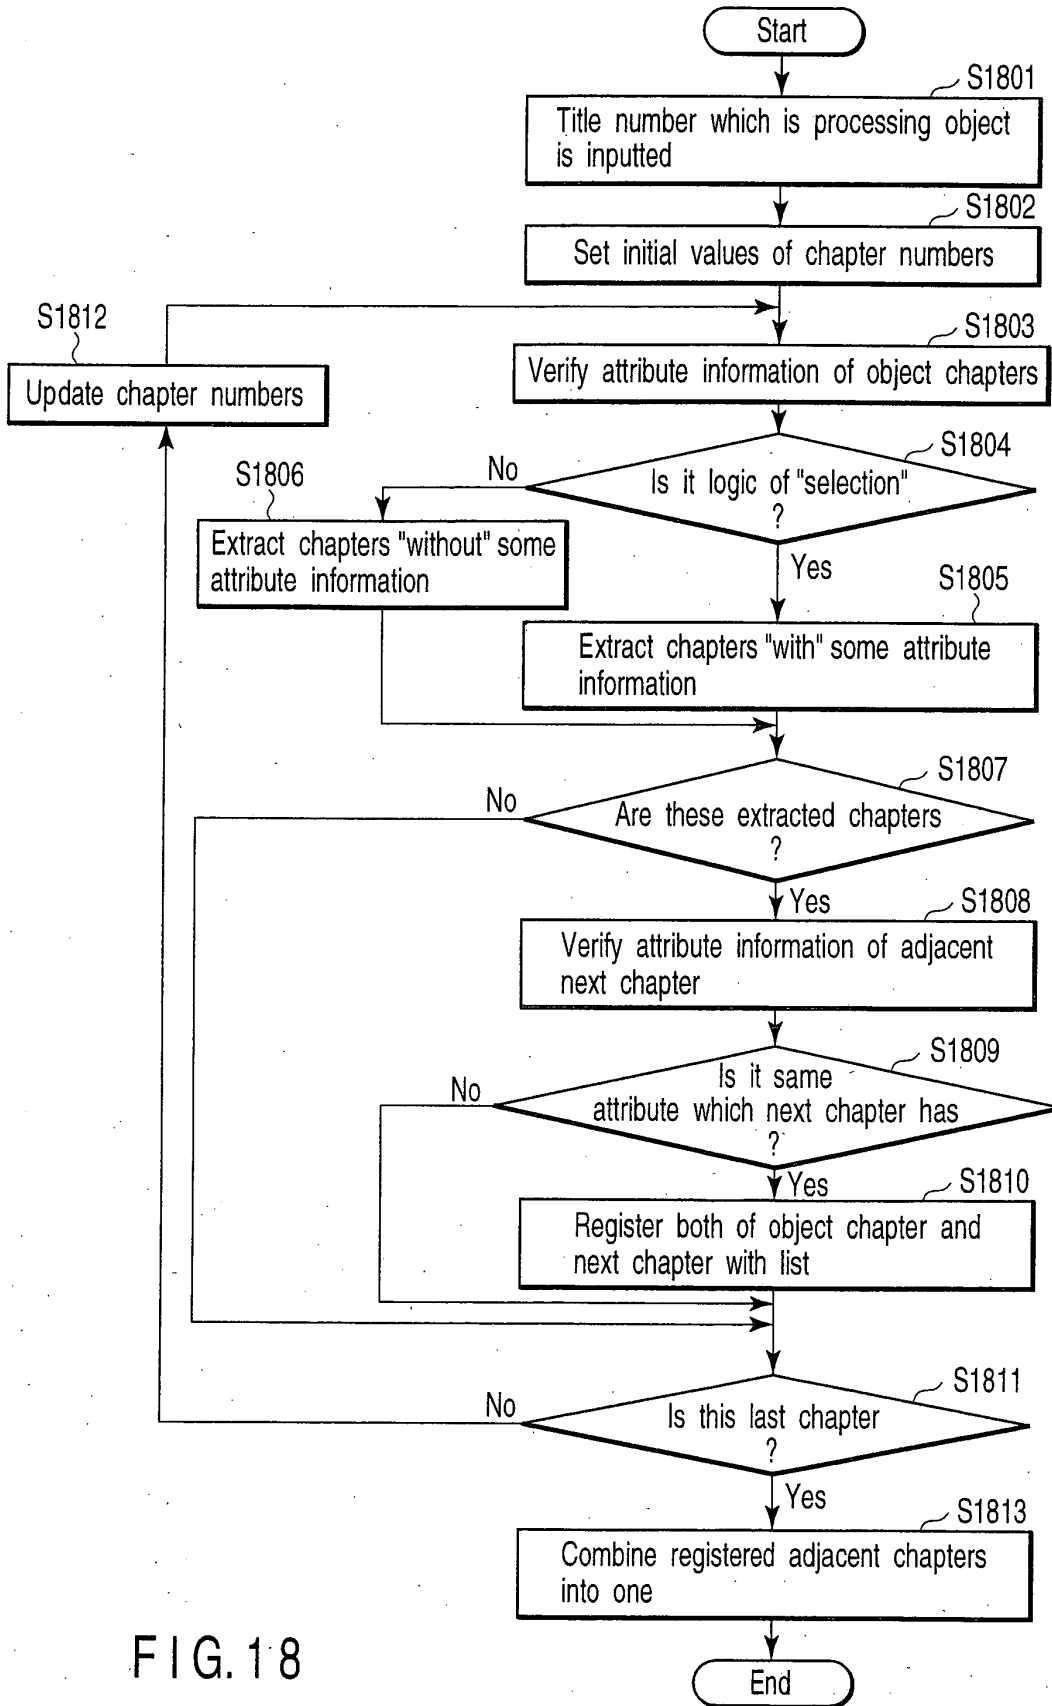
Start

S1801
Title number which is processing object is inputted

S1802
Set initial values of chapter numbers

S1812
Update chapter numbers

S1803
Verify attribute information of object chapters

S1804
Is it logic of "selection" ?

No

S1806
Extract chapters "without" some attribute information

Yes

S1805
Extract chapters "with" some attribute information

S1807
Are these extracted chapters ?

No

Yes

S1808
Verify attribute information of adjacent next chapter

S1809
Is it same attribute which next chapter has ?

No

Yes

S1810
Register both of object chapter and next chapter with list

S1811
Is this last chapter ?

No

Yes

S1813
Combine registered adjacent chapters into one

FIG.18

End